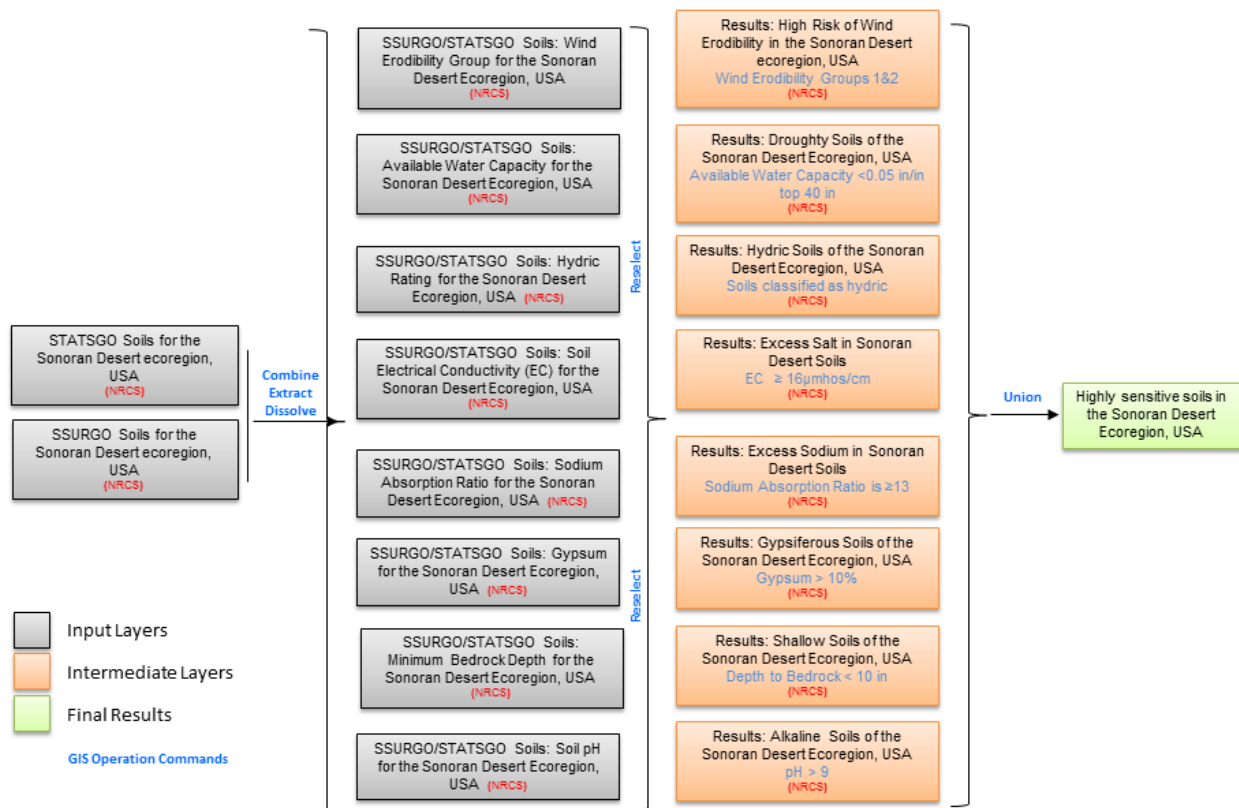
STATSGO Soils for the Sonoran Desert ecoregion, USA
(NRCS)

SSURGO Soils for the Sonoran Desert ecoregion, USA
(NRCS)

Combine
Extract
Dissolve

SSURGO/STATSGO Soils: Wind Erodibility Group for the Sonoran Desert Ecoregion, USA
(NRCS)

SSURGO/STATSGO Soils: Available Water Capacity for the Sonoran Desert Ecoregion, USA
(NRCS)

SSURGO/STATSGO Soils: Hydric Rating for the Sonoran Desert Ecoregion, USA (NRCS)

SSURGO/STATSGO Soils: Soil Electrical Conductivity (EC) for the Sonoran Desert Ecoregion, USA
(NRCS)

SSURGO/STATSGO Soils: Sodium Absorption Ratio for the Sonoran Desert Ecoregion, USA (NRCS)

SSURGO/STATSGO Soils: Gypsum for the Sonoran Desert Ecoregion, USA (NRCS)

SSURGO/STATSGO Soils: Minimum Bedrock Depth for the Sonoran Desert Ecoregion, USA
(NRCS)

SSURGO/STATSGO Soils: Soil pH for the Sonoran Desert Ecoregion, USA (NRCS)

Reselect

Reselect

Results: High Risk of Wind Erodibility in the Sonoran Desert ecoregion, USA
Wind Erodibility Groups 1&2
(NRCS)

Results: Droughty Soils of the Sonoran Desert Ecoregion, USA
Available Water Capacity <0.05 in/in top 40 in
(NRCS)

Results: Hydric Soils of the Sonoran Desert Ecoregion, USA
Soils classified as hydric
(NRCS)

Results: Excess Salt in Sonoran Desert Soils
EC ≥ 16μmhos/cm
(NRCS)

Results: Excess Sodium in Sonoran Desert Soils
Sodium Absorption Ratio is ≥13
(NRCS)

Results: Gypsiferous Soils of the Sonoran Desert Ecoregion, USA
Gypsum > 10%
(NRCS)

Results: Shallow Soils of the Sonoran Desert Ecoregion, USA
Depth to Bedrock < 10 in
(NRCS)

Results: Alkaline Soils of the Sonoran Desert Ecoregion, USA
pH > 9
(NRCS)

Union

Highly sensitive soils in the Sonoran Desert Ecoregion, USA

Input Layers
Intermediate Layers
Final Results
GIS Operation Commands